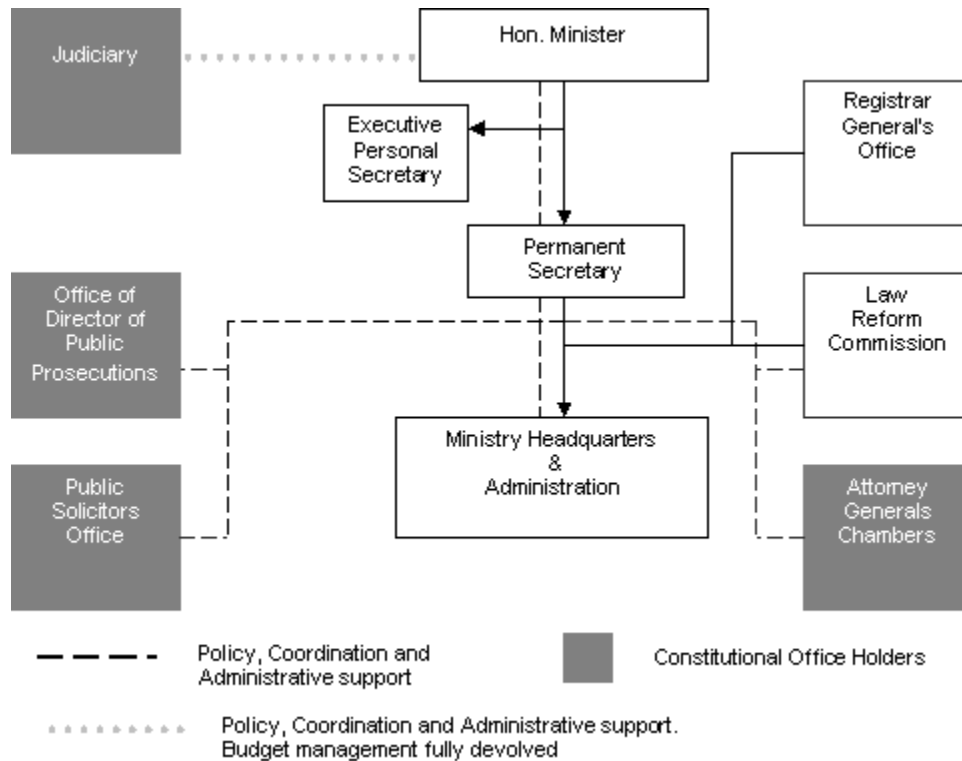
Judiciary

Hon. Minister

Executive Personal Secretary

Registrar General's Office

Permanent Secretary

Office of Director of Public Prosecutions

Law Reform Commission

Ministry Headquarters & Administration

Public Solicitors Office

Attorney Generals Chambers

Policy, Coordination and Administrative support

Constitutional Office Holders

Policy, Coordination and Administrative support. Budget management fully devolved